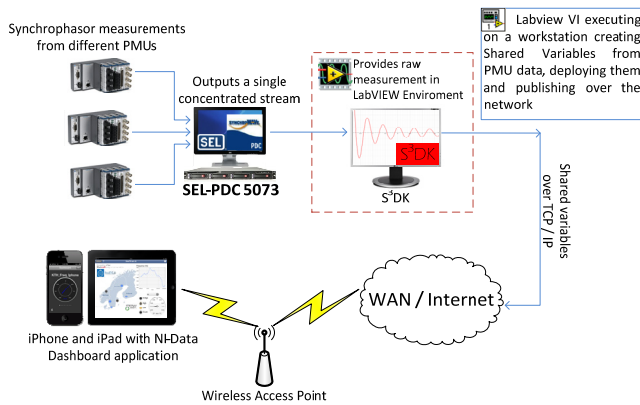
Synchrophasor measurements from different PMUs

Outputs a single concentrated stream

SEL

PDC

SEL-PDC 5073

Provides raw measurement in LabVIEW Enviroment

$S^3DK$

$S^3DK$

Labview VI executing on a workstation creating Shared Variables from PMU data, deploying them and publishing over the network

Shared variables over TCP / IP

WAN / Internet

iPhone and iPad with NI-Data Dashboard application

Wireless Access Point